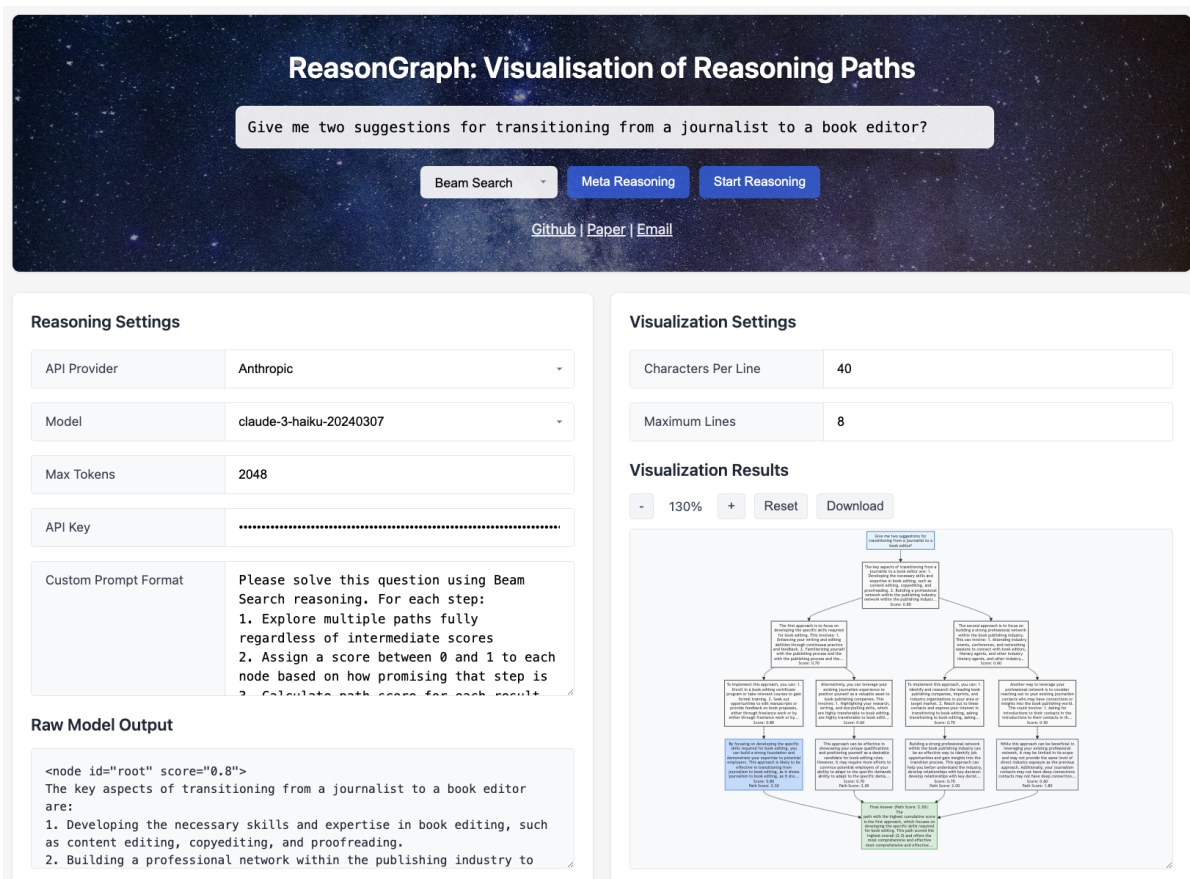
ReasonGraph: Visualisation of Reasoning Paths

Give me two suggestions for transitioning from a journalist to a book editor?

Beam Search

Meta Reasoning

Start Reasoning

Github | Paper | Email

Reasoning Settings

| API Provider | Anthropic |
|---|---|
| Model | claude-3-haiku-20240307 |
| Max Tokens | 2048 |
| API Key | •••••••••••••••••••••••••••••••••••••••••••••••••••••••••• |
| Custom Prompt Format | Please solve this question using Beam Search reasoning. For each step: 1. Explore multiple paths fully regardless of intermediate scores 2. Assign a score between 0 and 1 to each node based on how promising that step is 3. Calculate path score for each result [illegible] |

Raw Model Output

<node id="root" score="0.8">
The key aspects of transitioning from a journalist to a book editor are:
1. Developing the necessary skills and expertise in book editing, such as content editing, copyediting, and proofreading.
2. Building a professional network within the publishing industry to

Visualization Settings

| Characters Per Line | 40 |
|---|---|
| Maximum Lines | 8 |

Visualization Results

- 130% + Reset Download

Give me two suggestions for transitioning from a journalist to a book editor?

The key aspects of transitioning from a journalist to a book editor are: 1. Developing the necessary skills and expertise in book editing, such as content editing, copyediting, and proofreading. 2. Building a professional network within the publishing industry... Score: 0.80

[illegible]

Final Answer (Path Score: 1.30): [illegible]